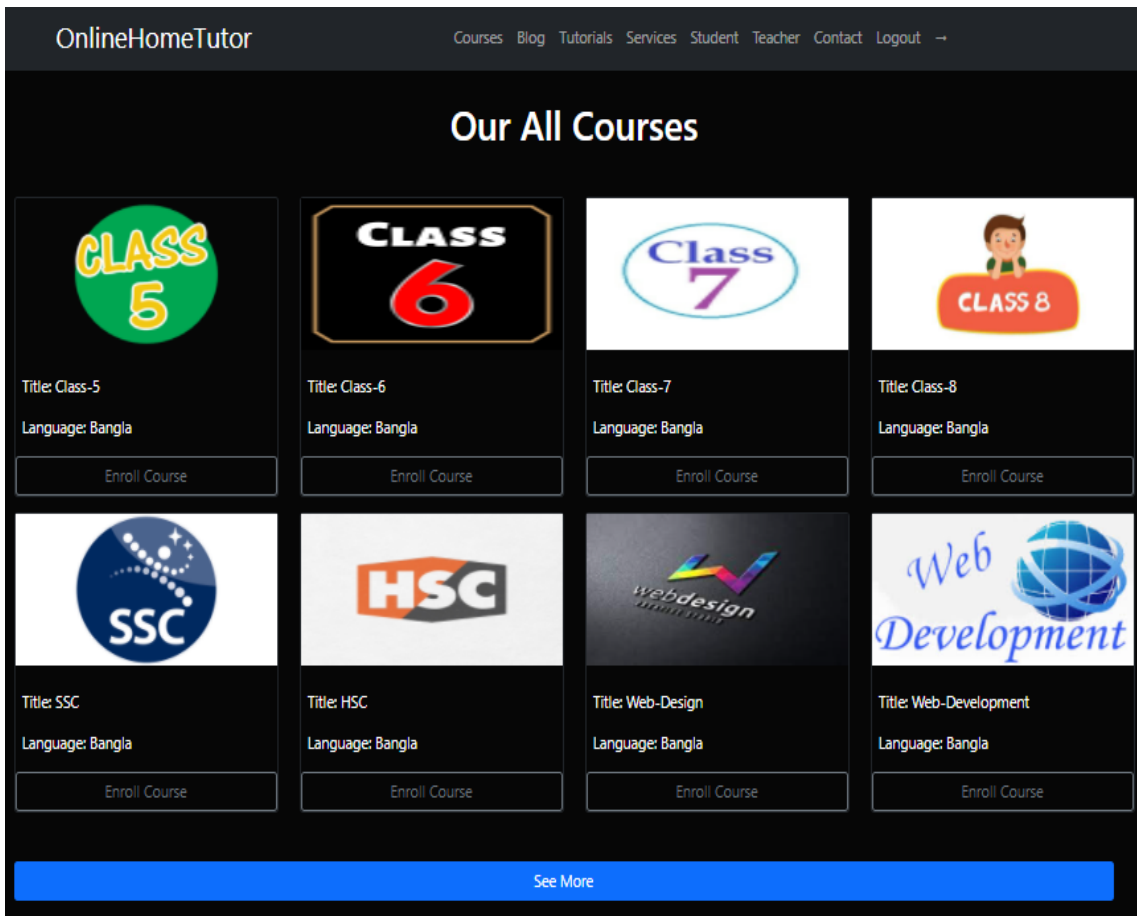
OnlineHomeTutor

Courses Blog Tutorials Services Student Teacher Contact Logout →

Our All Courses

CLASS 5

Title: Class-5

Language: Bangla

Enroll Course

CLASS 6

Title: Class-6

Language: Bangla

Enroll Course

Class 7

Title: Class-7

Language: Bangla

Enroll Course

CLASS 8

Title: Class-8

Language: Bangla

Enroll Course

SSC

Title: SSC

Language: Bangla

Enroll Course

HSC

Title: HSC

Language: Bangla

Enroll Course

webdesign

Title: Web-Design

Language: Bangla

Enroll Course

Web Development

Title: Web-Development

Language: Bangla

Enroll Course

See More